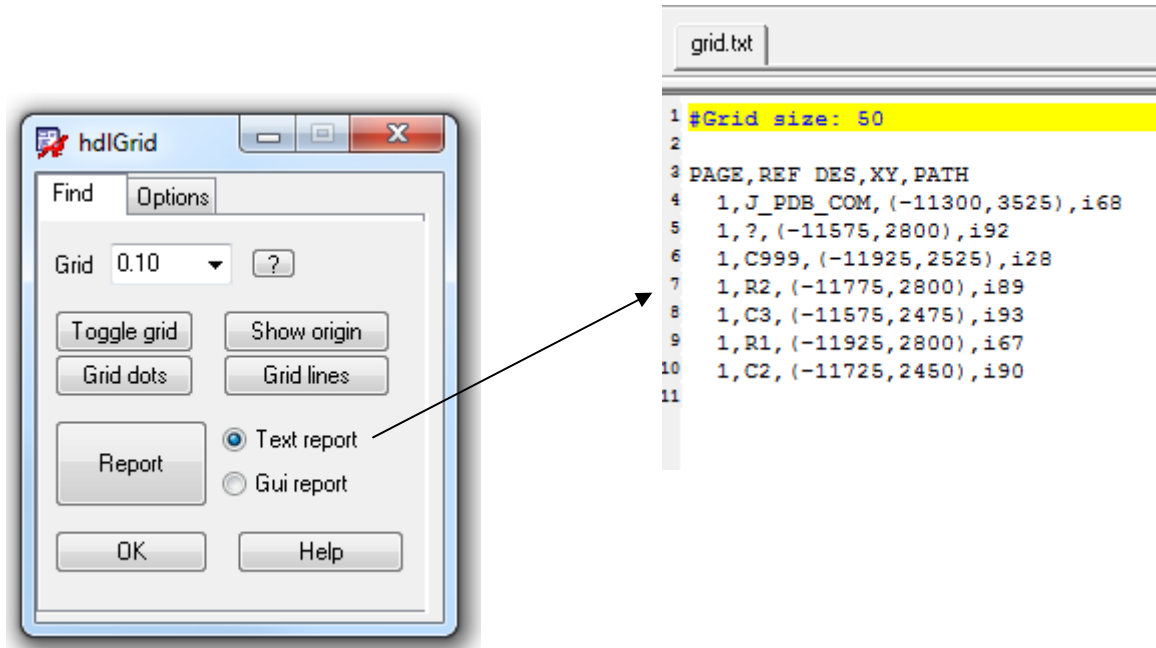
hdlGrid

Find Options

Grid 0.10 ?

Toggle grid Show origin

Grid dots Grid lines

Report

Text report

Gui report

OK Help

grid.txt

1 #Grid size: 50
2
3 PAGE,REF DES,XY,PATH
4 1,J_PDB_COM,(-11300,3525),i68
5 1,?,(-11575,2800),i92
6 1,C999,(-11925,2525),i28
7 1,R2,(-11775,2800),i89
8 1,C3,(-11575,2475),i93
9 1,R1,(-11925,2800),i67
10 1,C2,(-11725,2450),i90
11